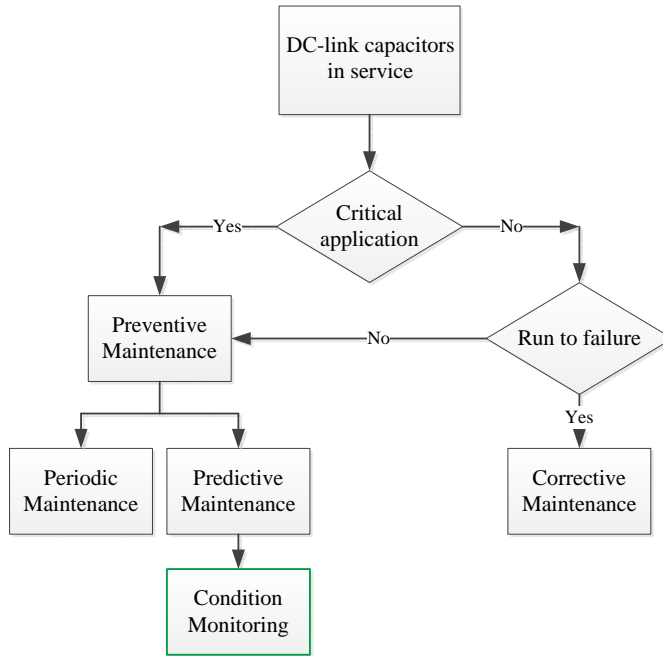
DC-link capacitors in service

Critical application

Yes

No

Preventive Maintenance

No

Run to failure

Yes

Periodic Maintenance

Predictive Maintenance

Corrective Maintenance

Condition Monitoring